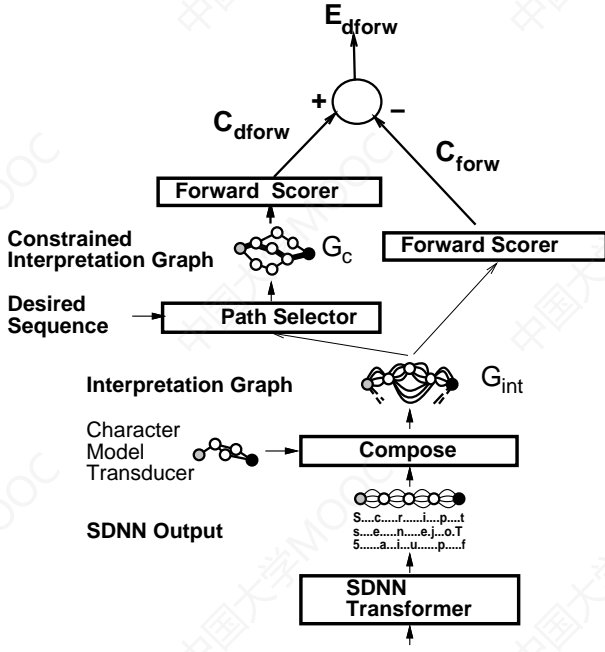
$E_{dforw}$

+

−

$C_{dforw}$

$C_{forw}$

Forward Scorer

Constrained Interpretation Graph

$G_c$

Forward Scorer

Desired Sequence

Path Selector

Interpretation Graph

$G_{int}$

Character Model Transducer

Compose

SDNN Output

S....c.....r.......i....p....t
s....e.....n.....e.j...o.T
5......a...i...u......p.....f

SDNN Transformer